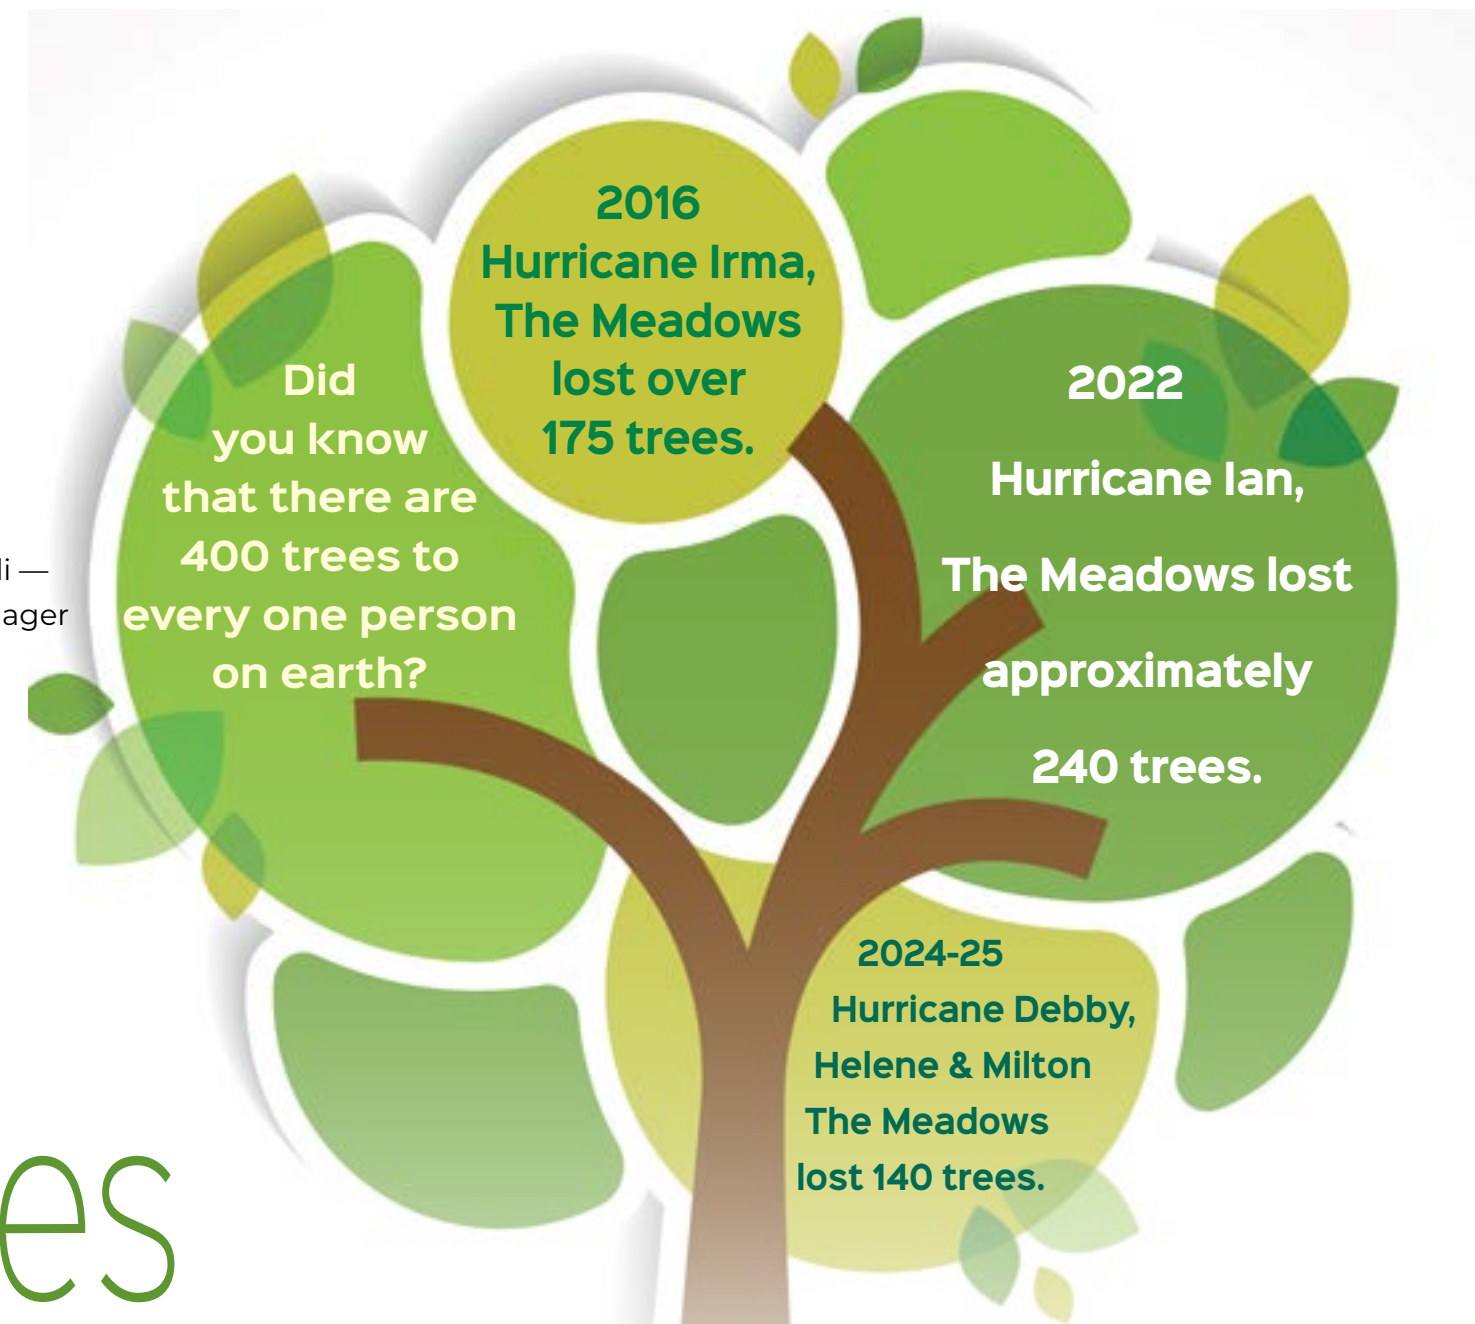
li —
ager

2016 Hurricane Irma, The Meadows lost over 175 trees.

Did you know that there are 400 trees to every one person on earth?

2022

Hurricane Ian,

The Meadows lost

approximately

240 trees.

2024-25 Hurricane Debby, Helene & Milton The Meadows lost 140 trees.

es